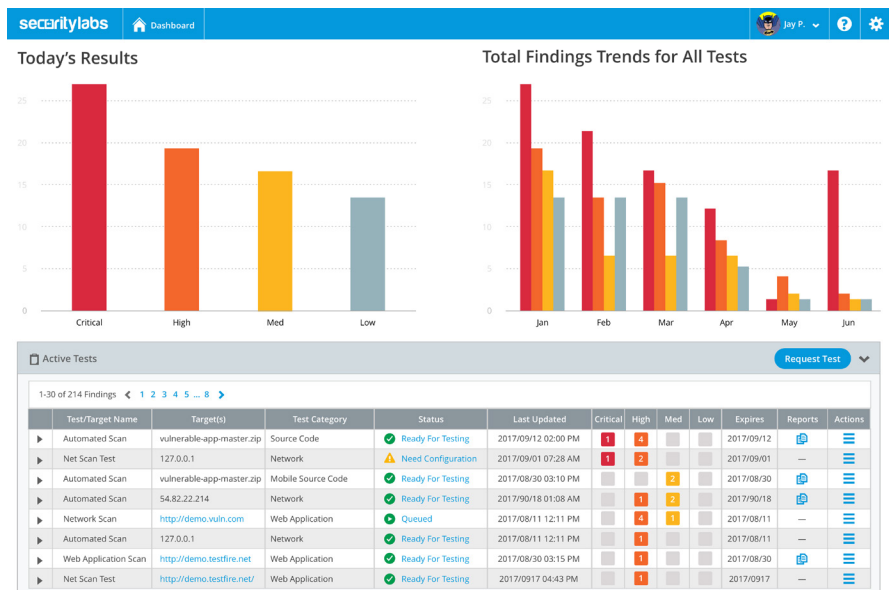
securitylabs Dashboard Jay P.

Today's Results

25
20
15
10
5
0

Critical High Med Low

Total Findings Trends for All Tests

25
20
15
10
5
0

Jan Feb Mar Apr May Jun

Active Tests

Request Test

1-30 of 214 Findings 1 2 3 4 5 ... 8

| | Test/Target Name | Target(s) | Test Category | Status | Last Updated | Critical | High | Med | Low | Expires | Reports | Actions |
|---|---|---|---|---|---|---|---|---|---|---|---|---|
| | Automated Scan | vulnerable-app-master.zip | Source Code | Ready For Testing | 2017/09/12 02:00 PM | 1 | 4 | | | 2017/09/12 | | |
| | Net Scan Test | 127.0.0.1 | Network | Need Configuration | 2017/09/01 07:28 AM | 1 | 2 | | | 2017/09/01 | — | |
| | Automated Scan | vulnerable-app-master.zip | Mobile Source Code | Ready For Testing | 2017/08/30 03:10 PM | | | 2 | | 2017/08/30 | | |
| | Automated Scan | 54.82.22.214 | Network | Ready For Testing | 2017/90/18 01:08 AM | | 1 | 2 | | 2017/90/18 | | |
| | Network Scan | http://demo.vuln.com | Web Application | Queued | 2017/08/11 12:11 PM | | 4 | 1 | | 2017/08/11 | — | |
| | Automated Scan | 127.0.0.1 | Network | Ready For Testing | 2017/08/11 12:11 PM | | 1 | | | 2017/08/11 | — | |
| | Web Application Scan | http://demo.testfire.net | Web Application | Ready For Testing | 2017/08/30 03:15 PM | | 1 | | | 2017/08/30 | | |
| | Net Scan Test | http://demo.testfire.net/ | Web Application | Ready For Testing | 2017/0917 04:43 PM | | 1 | | | 2017/0917 | — | |